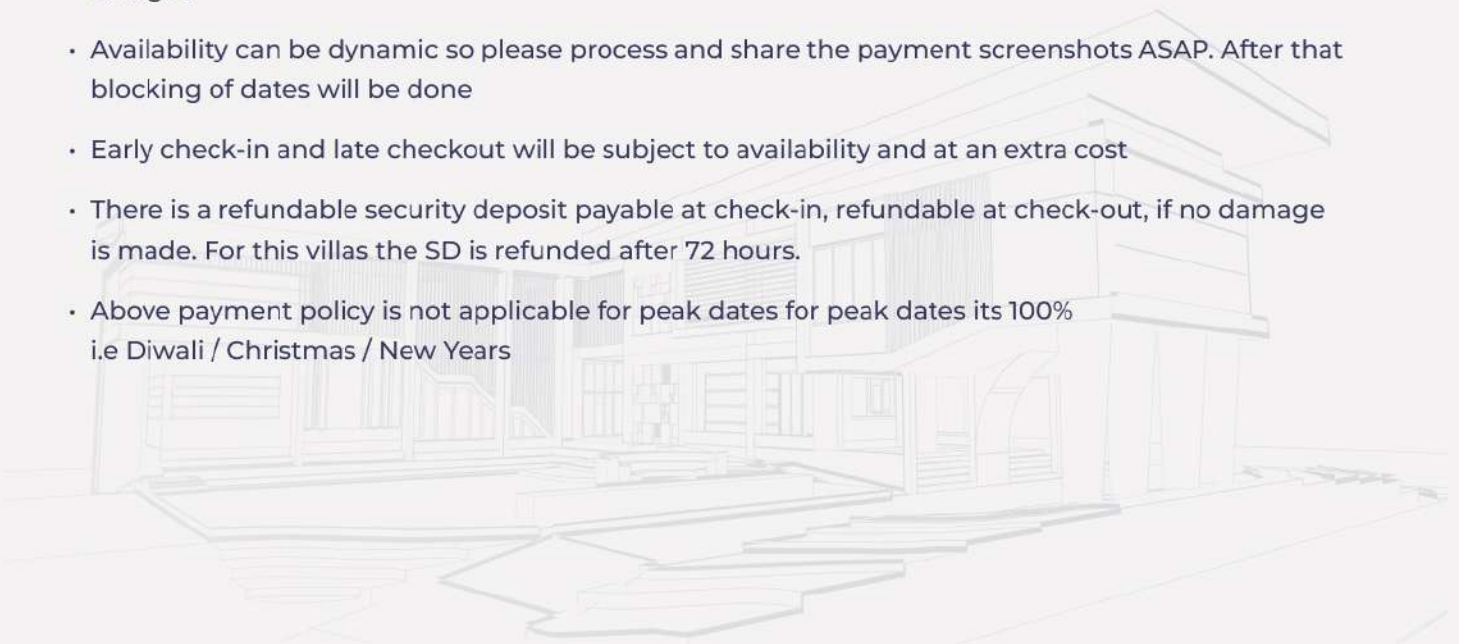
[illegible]

• Availability can be dynamic so please process and share the payment screenshots ASAP. After that blocking of dates will be done

• Early check-in and late checkout will be subject to availability and at an extra cost

• There is a refundable security deposit payable at check-in, refundable at check-out, if no damage is made. For this villas the SD is refunded after 72 hours.

• Above payment policy is not applicable for peak dates for peak dates its 100% i.e Diwali / Christmas / New Years